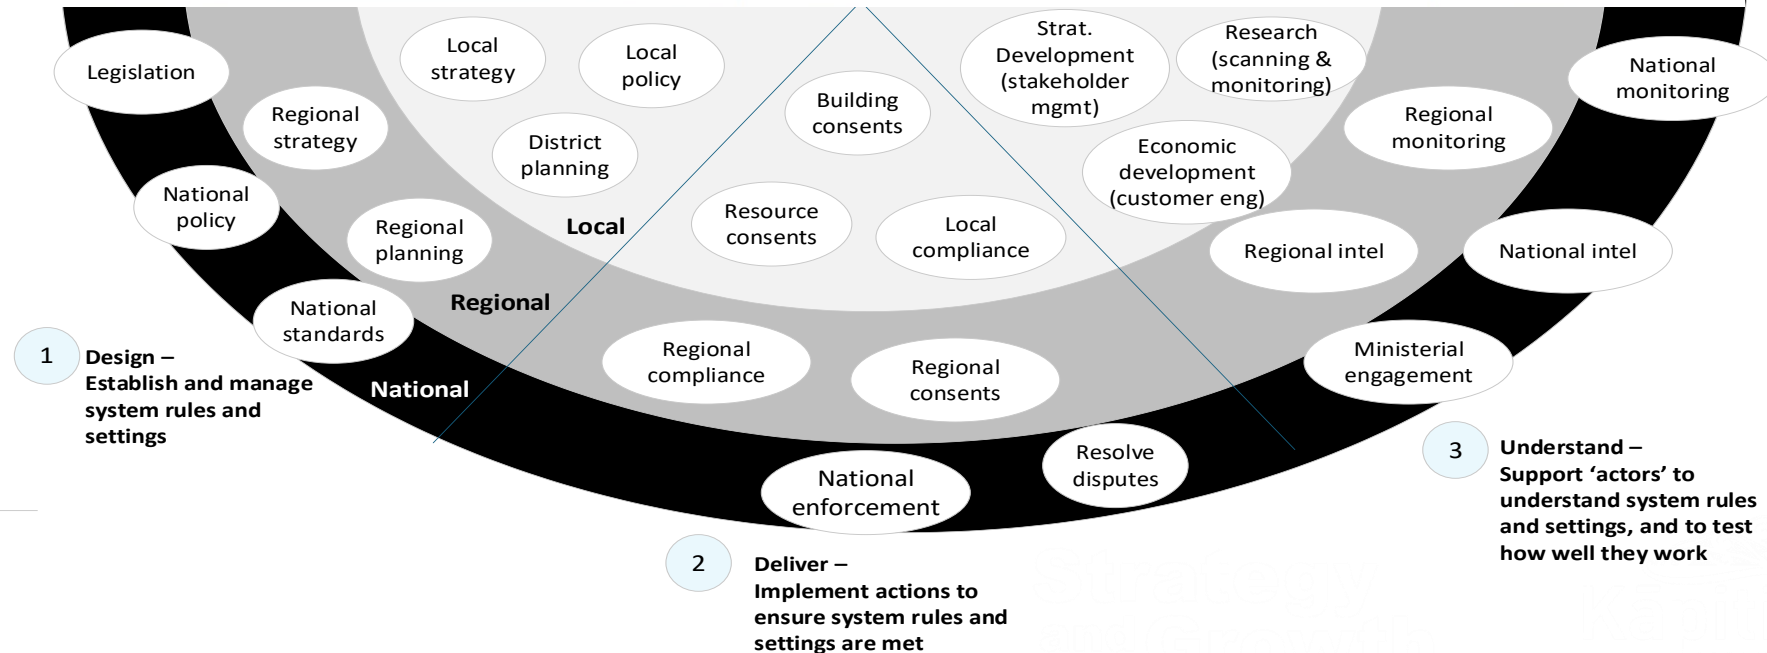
Legislation

Local strategy

Local policy

Regional strategy

District planning

Building consents

Strat. Development (stakeholder mgmt)

Research (scanning & monitoring)

National monitoring

Regional monitoring

Economic development (customer eng)

National policy

Regional planning

Local

Resource consents

Local compliance

Regional intel

National intel

National standards

Regional

1 Design – Establish and manage system rules and settings

National

Regional compliance

Regional consents

Ministerial engagement

Resolve disputes

National enforcement

3 Understand – Support 'actors' to understand system rules and settings, and to test how well they work

2 Deliver – Implement actions to ensure system rules and settings are met